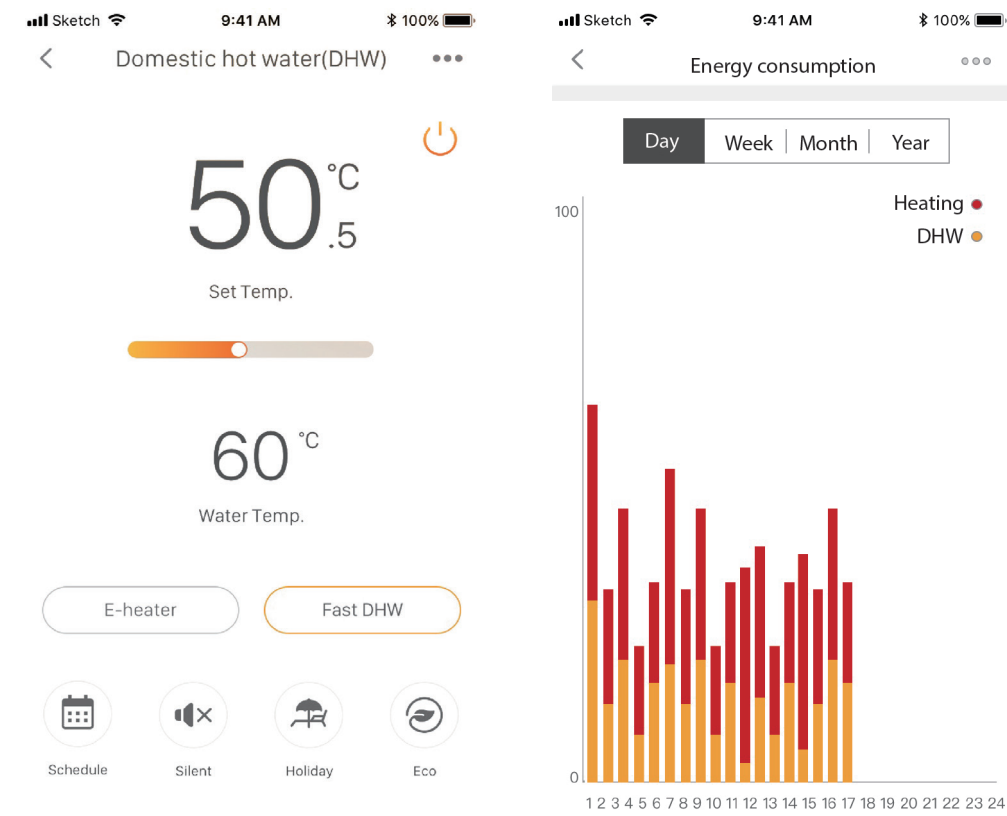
Sketch 9:41 AM 100%

<

Domestic hot water(DHW)

50 °C .5

Set Temp.

60 °C

Water Temp.

E-heater

Fast DHW

Schedule

Silent

Holiday

Eco

Sketch 9:41 AM 100%

<

Energy consumption

Day | Week | Month | Year

Heating

DHW

100

0

1 2 3 4 5 6 7 8 9 10 11 12 13 14 15 16 17 18 19 20 21 22 23 24